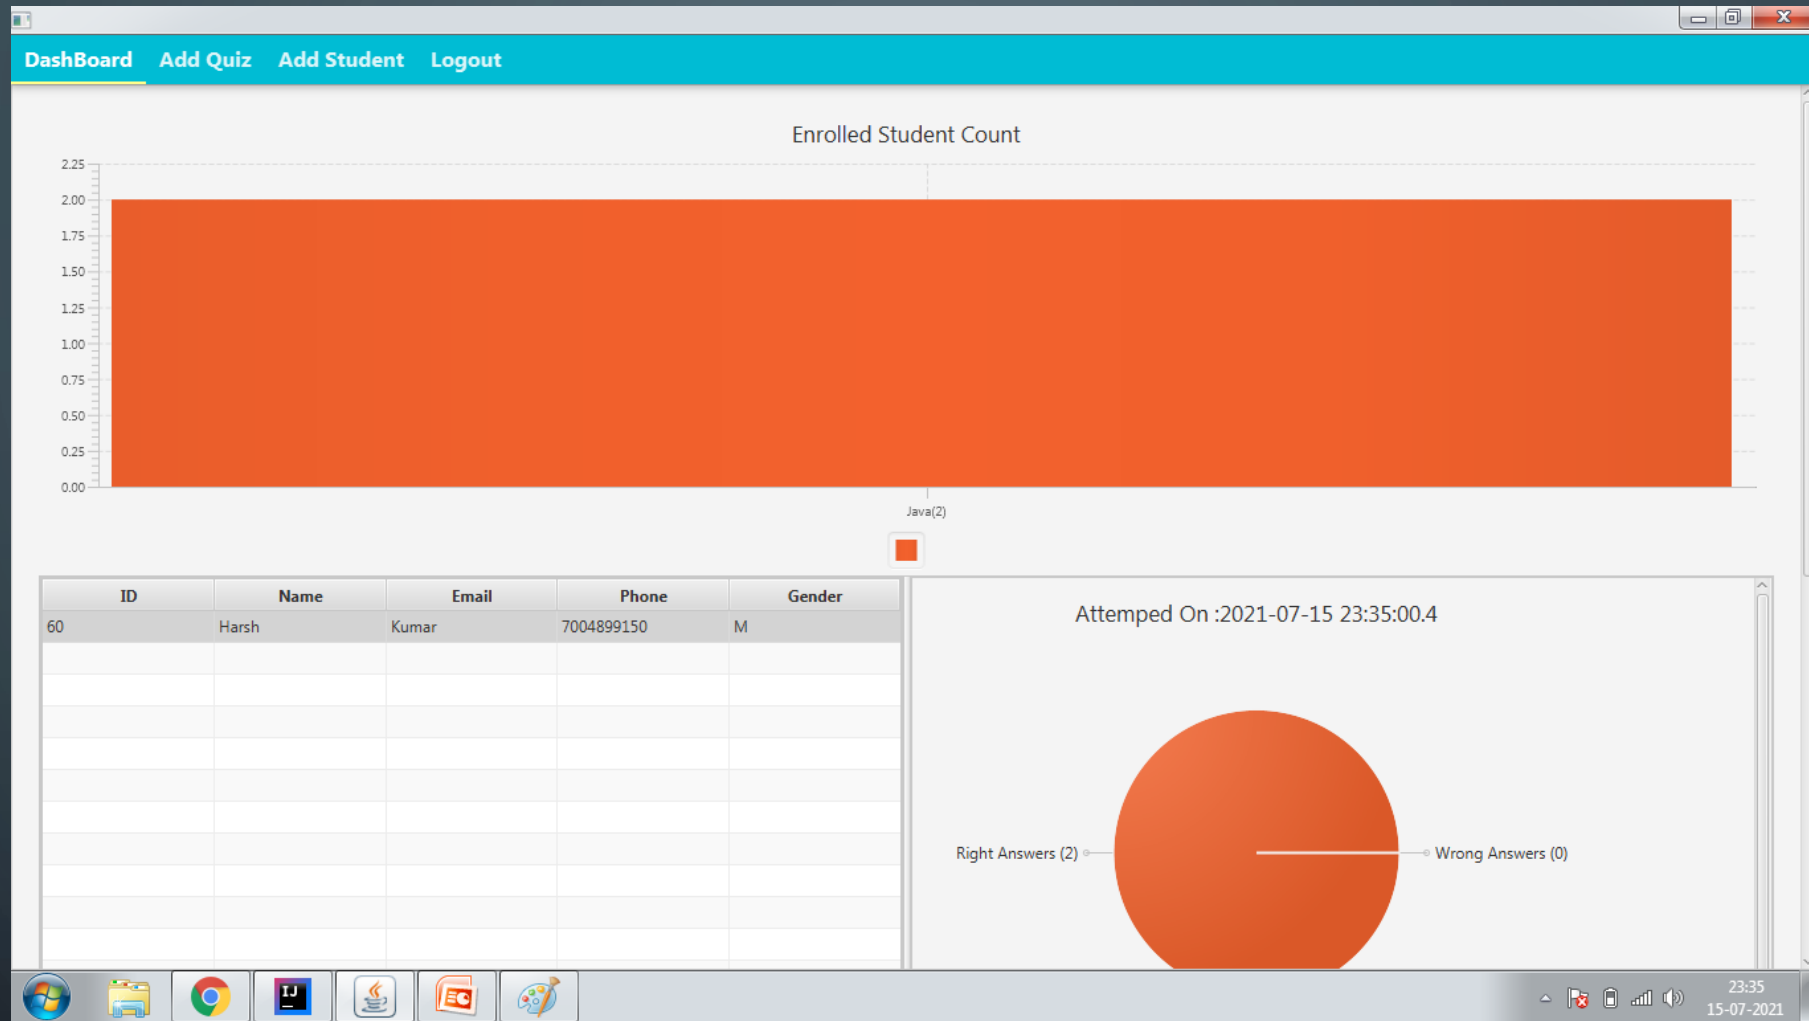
DashBoard Add Quiz Add Student Logout

Enrolled Student Count

2.25
2.00
1.75
1.50
1.25
1.00
0.75
0.50
0.25
0.00

Java(2)

| ID | Name | Email | Phone | Gender |
|---|---|---|---|---|
| 60 | Harsh | Kumar | 7004899150 | M |

Attemped On :2021-07-15 23:35:00.4

Right Answers (2)

Wrong Answers (0)

IJ

23:35
15-07-2021